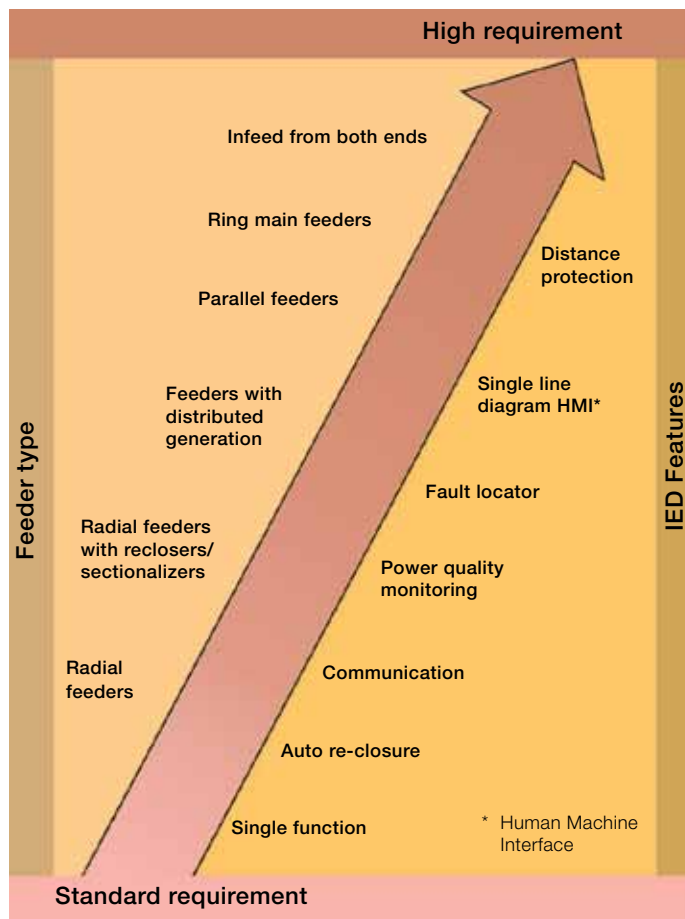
High requirement

Feeder type

Infeed from both ends

Ring main feeders

Parallel feeders

Feeders with distributed generation

Radial feeders with reclosers/ sectionalizers

Radial feeders

Distance protection

Single line diagram HMI*

Fault locator

Power quality monitoring

Communication

Auto re-closure

Single function

* Human Machine Interface

IED Features

Standard requirement